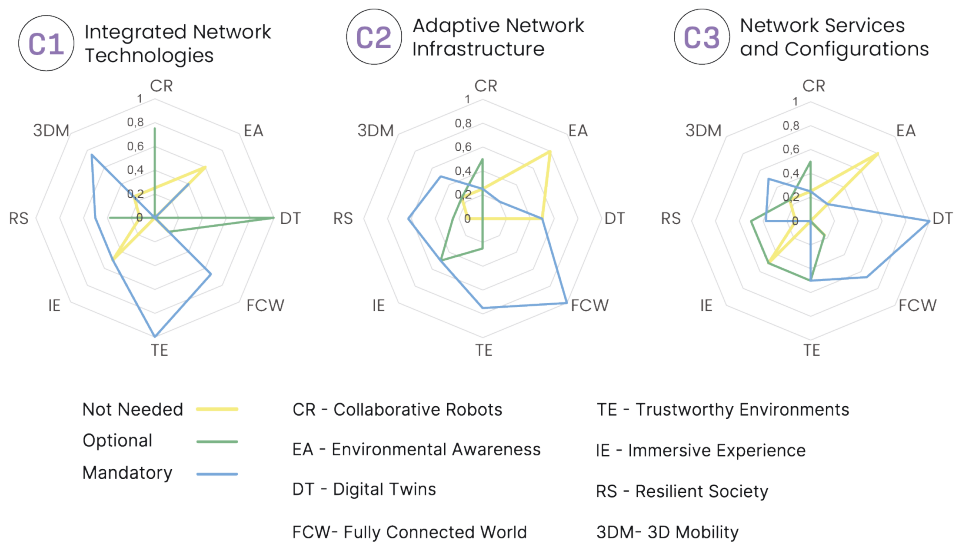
C1 Integrated Network Technologies

CR
1
0,8
0,6
0,4
0,2
0
EA
DT
FCW
TE
IE
RS
3DM

C2 Adaptive Network Infrastructure

CR
1
0,8
0,6
0,4
0,2
0
EA
DT
FCW
TE
IE
RS
3DM

C3 Network Services and Configurations

CR
1
0,8
0,6
0,4
0,2
0
EA
DT
FCW
TE
IE
RS
3DM

Not Needed
Optional
Mandatory

CR - Collaborative Robots
EA - Environmental Awareness
DT - Digital Twins
FCW- Fully Connected World

TE - Trustworthy Environments
IE - Immersive Experience
RS - Resilient Society
3DM- 3D Mobility